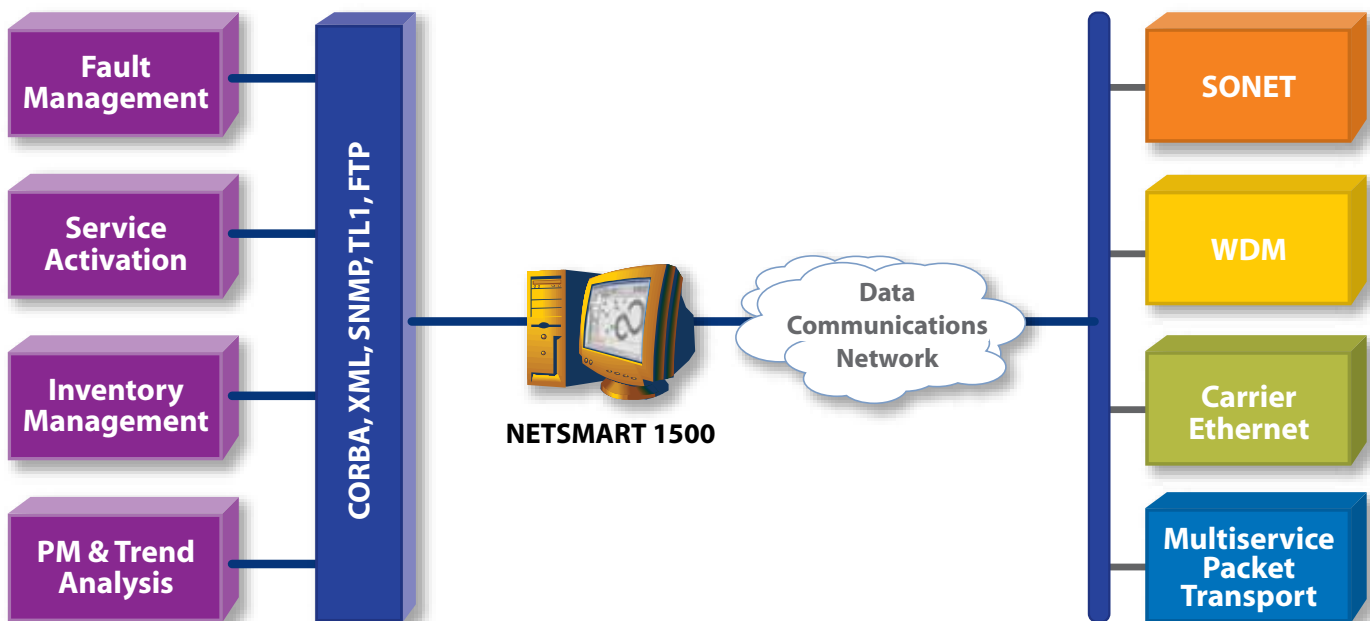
Fault Management

Service Activation

Inventory Management

PM & Trend Analysis

CORBA, XML, SNMP, TL1, FTP

NETSMART 1500

Data Communications Network

SONET

WDM

Carrier Ethernet

Multiservice Packet Transport